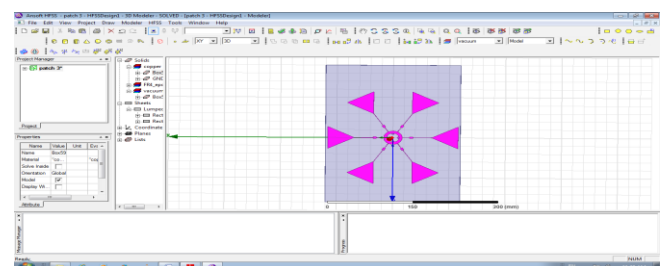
Ansoft HFSS - patch 3 - HFSSDesign1 - 3D Modeler - SOLVED - [patch 3 - HFSSDesign1 - Modeler]
File Edit View Project Draw Modeler HFSS Tools Window Help
XY 3D vacuum Model
Project Manager
patch 3*
Project
Properties
| Name | Value | Unit | Eva |
|---|---|---|---|
| Name | Box59 | | |
| Material | "co... | | "cop |
| Solve Inside | | | |
| Orientation | Global | | |
| Model | | | |
| Display Wi | | | |
Attribute
Solids
copper
Box5
ONE
FR4_epo
vacuum
Box7
Sheets
Lumped
Rect
Rect
Coordinate
Planes
Lists
0 150 300 (mm)
Message Manager
Progress
Ready
NUM